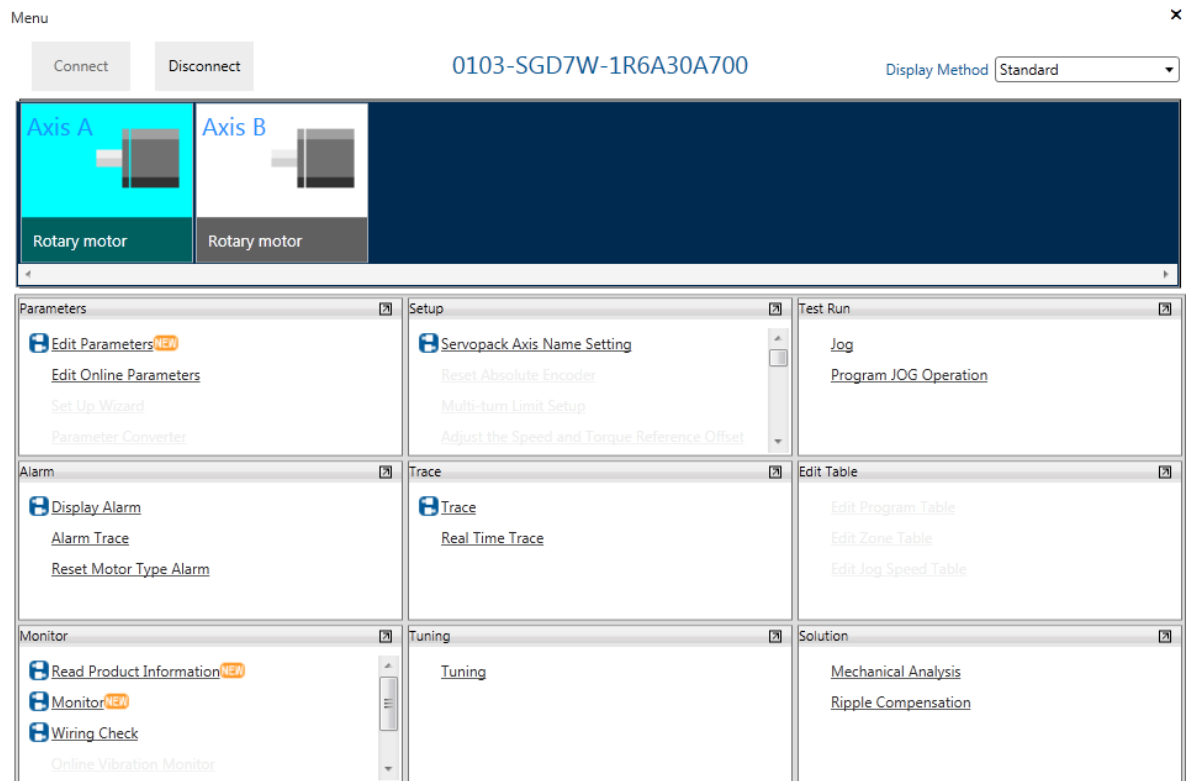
Menu

×

Connect

Disconnect

0103-SGD7W-1R6A30A700

Display Method Standard

Axis A

Rotary motor

Axis B

Rotary motor

Parameters

Edit Parameters NEW

Edit Online Parameters

Set Up Wizard

Parameter Converter

Setup

Servopack Axis Name Setting

Reset Absolute Encoder

Multi-turn Limit Setup

Adjust the Speed and Torque Reference Offset

Test Run

Jog

Program JOG Operation

Alarm

Display Alarm

Alarm Trace

Reset Motor Type Alarm

Trace

Trace

Real Time Trace

Edit Table

Edit Program Table

Edit Zone Table

Edit Jog Speed Table

Monitor

Read Product Information NEW

Monitor NEW

Wiring Check

Online Vibration Monitor

Tuning

Tuning

Solution

Mechanical Analysis

Ripple Compensation